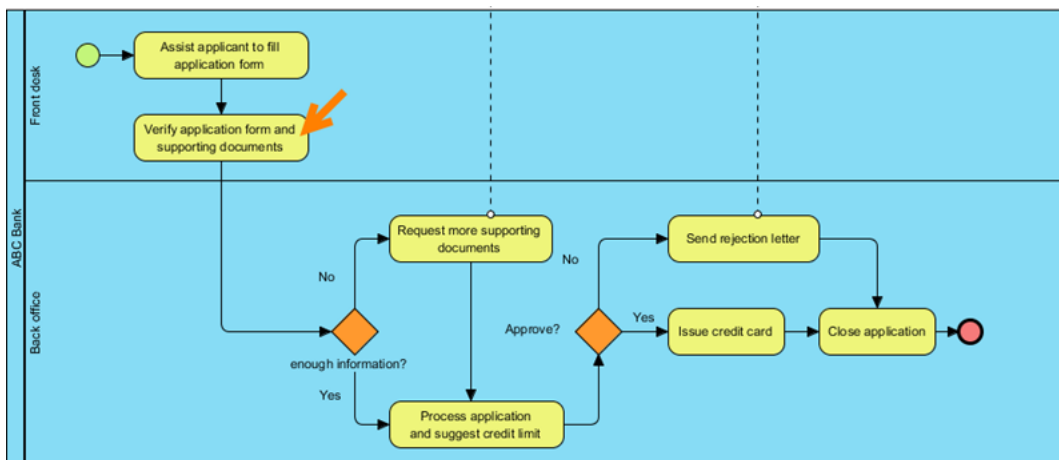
ABC Bank

Front desk

Assist applicant to fill application form

Verify application form and supporting documents

Back office

Request more supporting documents

No

enough information?

Yes

Process application and suggest credit limit

Approve?

No

Send rejection letter

Yes

Issue credit card

Close application